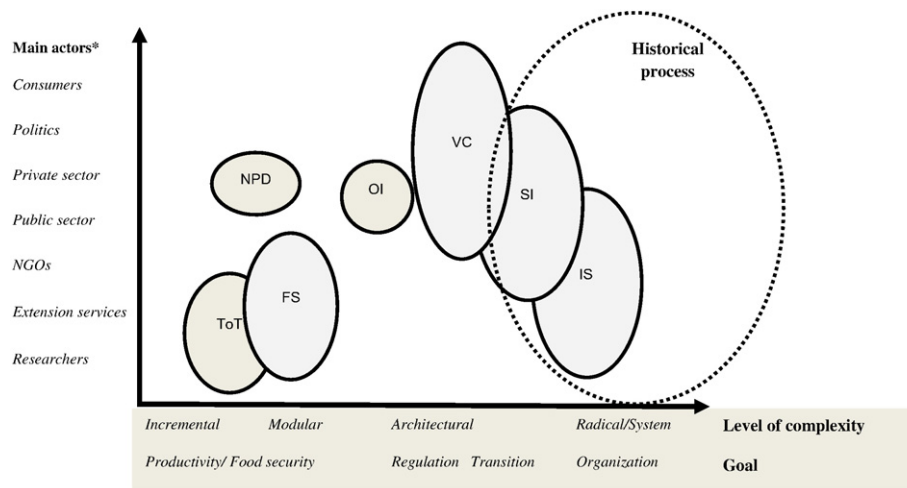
Main actors*

Consumers

Politics

Private sector

Public sector

NGOs

Extension services

Researchers

Historical process

NPD

OI

VC

SI

IS

FS

ToT

Incremental Modular Architectural Radical/System Level of complexity

Productivity/ Food security Regulation Transition Organization Goal